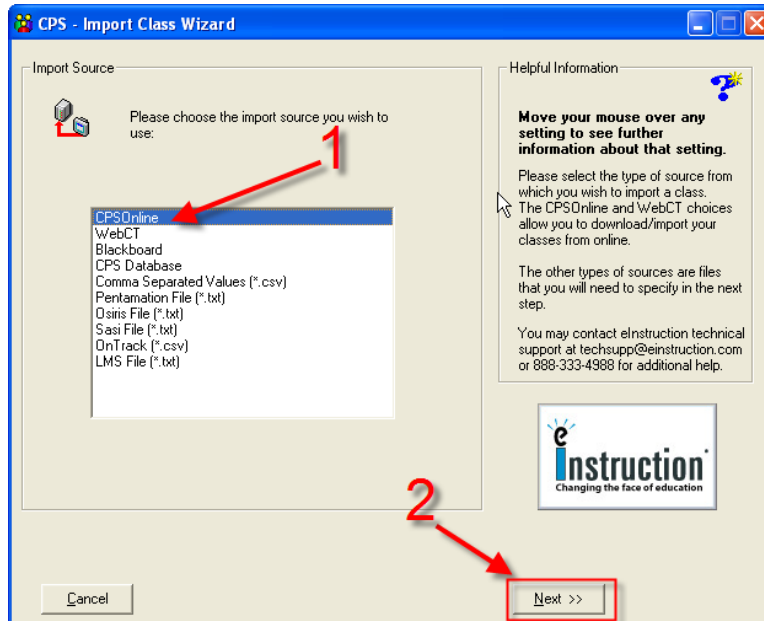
CPS - Import Class Wizard

Import Source

Please choose the import source you wish to use:

1

CPSOnline
WebCT
Blackboard
CPS Database
Comma Separated Values (*.csv)
Pentamation File (*.txt)
Osiris File (*.txt)
Sasi File (*.txt)
OnTrack (*.csv)
LMS File (*.txt)

Helpful Information

Move your mouse over any setting to see further information about that setting.

Please select the type of source from which you wish to import a class. The CPSOnline and WebCT choices allow you to download/import your classes from online.

The other types of sources are files that you will need to specify in the next step.

You may contact eInstruction technical support at techsupp@einstruction.com or 888-333-4988 for additional help.

eInstruction
Changing the face of education

2

Cancel

Next >>